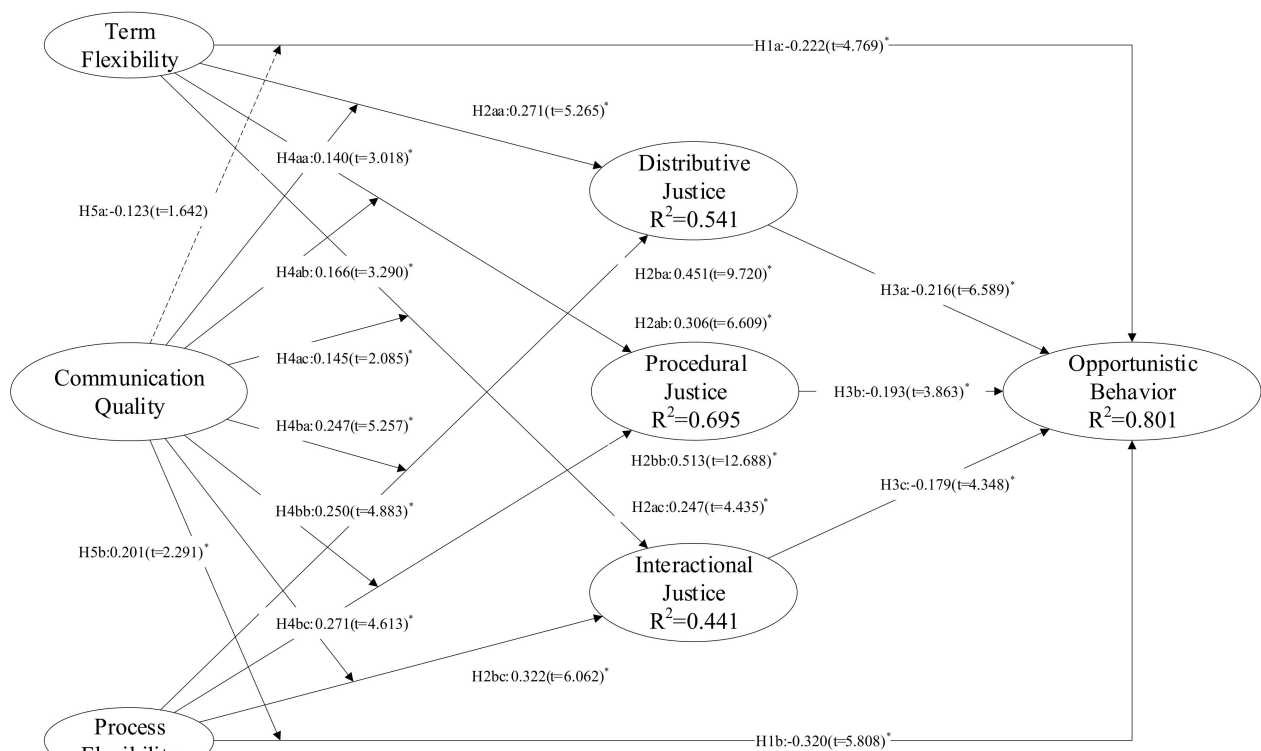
Term Flexibility

H1a:-0.222(t=4.769)*

H2aa:0.271(t=5.265)*

H4aa:0.140(t=3.018)*

Distributive Justice $R^2$=0.541

H5a:-0.123(t=1.642)

H4ab:0.166(t=3.290)*

H2ba:0.451(t=9.720)*

H3a:-0.216(t=6.589)*

H2ab:0.306(t=6.609)*

Communication Quality

H4ac:0.145(t=2.085)*

Procedural Justice $R^2$=0.695

H3b:-0.193(t=3.863)*

Opportunistic Behavior $R^2$=0.801

H4ba:0.247(t=5.257)*

H2bb:0.513(t=12.688)*

H4bb:0.250(t=4.883)*

H2ac:0.247(t=4.435)*

H3c:-0.179(t=4.348)*

H5b:0.201(t=2.291)*

Interactional Justice $R^2$=0.441

H4bc:0.271(t=4.613)*

H2bc:0.322(t=6.062)*

Process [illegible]

H1b:-0.320(t=5.808)*